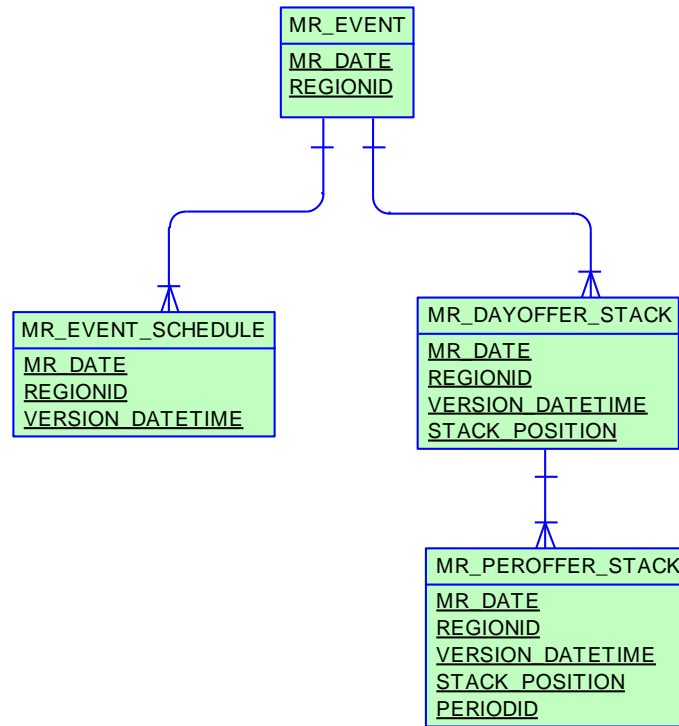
MR_EVENT

MR_DATE
REGIONID

MR_EVENT_SCHEDULE

MR_DATE
REGIONID
VERSION_DATETIME

MR_DAYOFFER_STACK

MR_DATE
REGIONID
VERSION_DATETIME
STACK_POSITION

MR_PEROFFER_STACK

MR_DATE
REGIONID
VERSION_DATETIME
STACK_POSITION
PERIODID